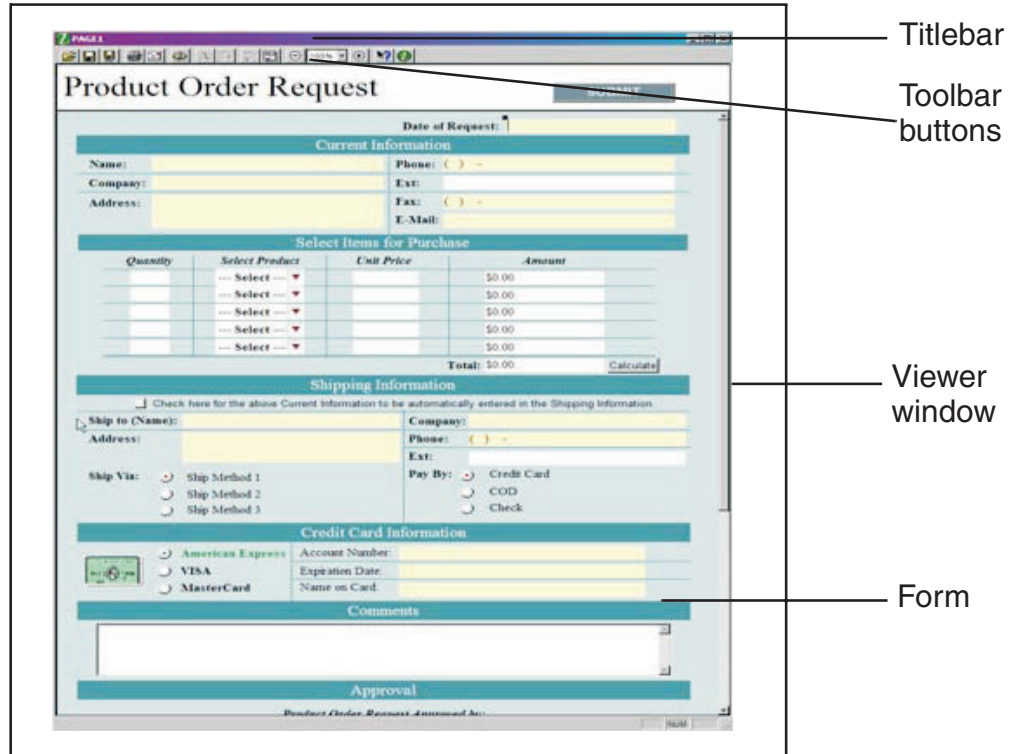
PAGE1

100%

Product Order Request

SUBMIT

Date of Request:

Current Information

Name:

Company:

Address:

Phone: ( ) -

Ext:

Fax: ( ) -

E-Mail:

Select Items for Purchase

| Quantity | Select Product | Unit Price | Amount |
|---|---|---|---|
| | --- Select --- | | \$0.00 |
| | --- Select --- | | \$0.00 |
| | --- Select --- | | \$0.00 |
| | --- Select --- | | \$0.00 |
| | --- Select --- | | \$0.00 |

Total: \$0.00 Calculate

Shipping Information

Check here for the above Current Information to be automatically entered in the Shipping Information.

Ship to (Name):

Address:

Company:

Phone: ( ) -

Ext:

Ship Via: Ship Method 1 Ship Method 2 Ship Method 3

Pay By: Credit Card COD Check

Credit Card Information

American Express

VISA

MasterCard

Account Number:

Expiration Date:

Name on Card:

Comments

Approval

Product Order Request Approved by:

NUM

Titlebar

Toolbar buttons

Viewer window

Form